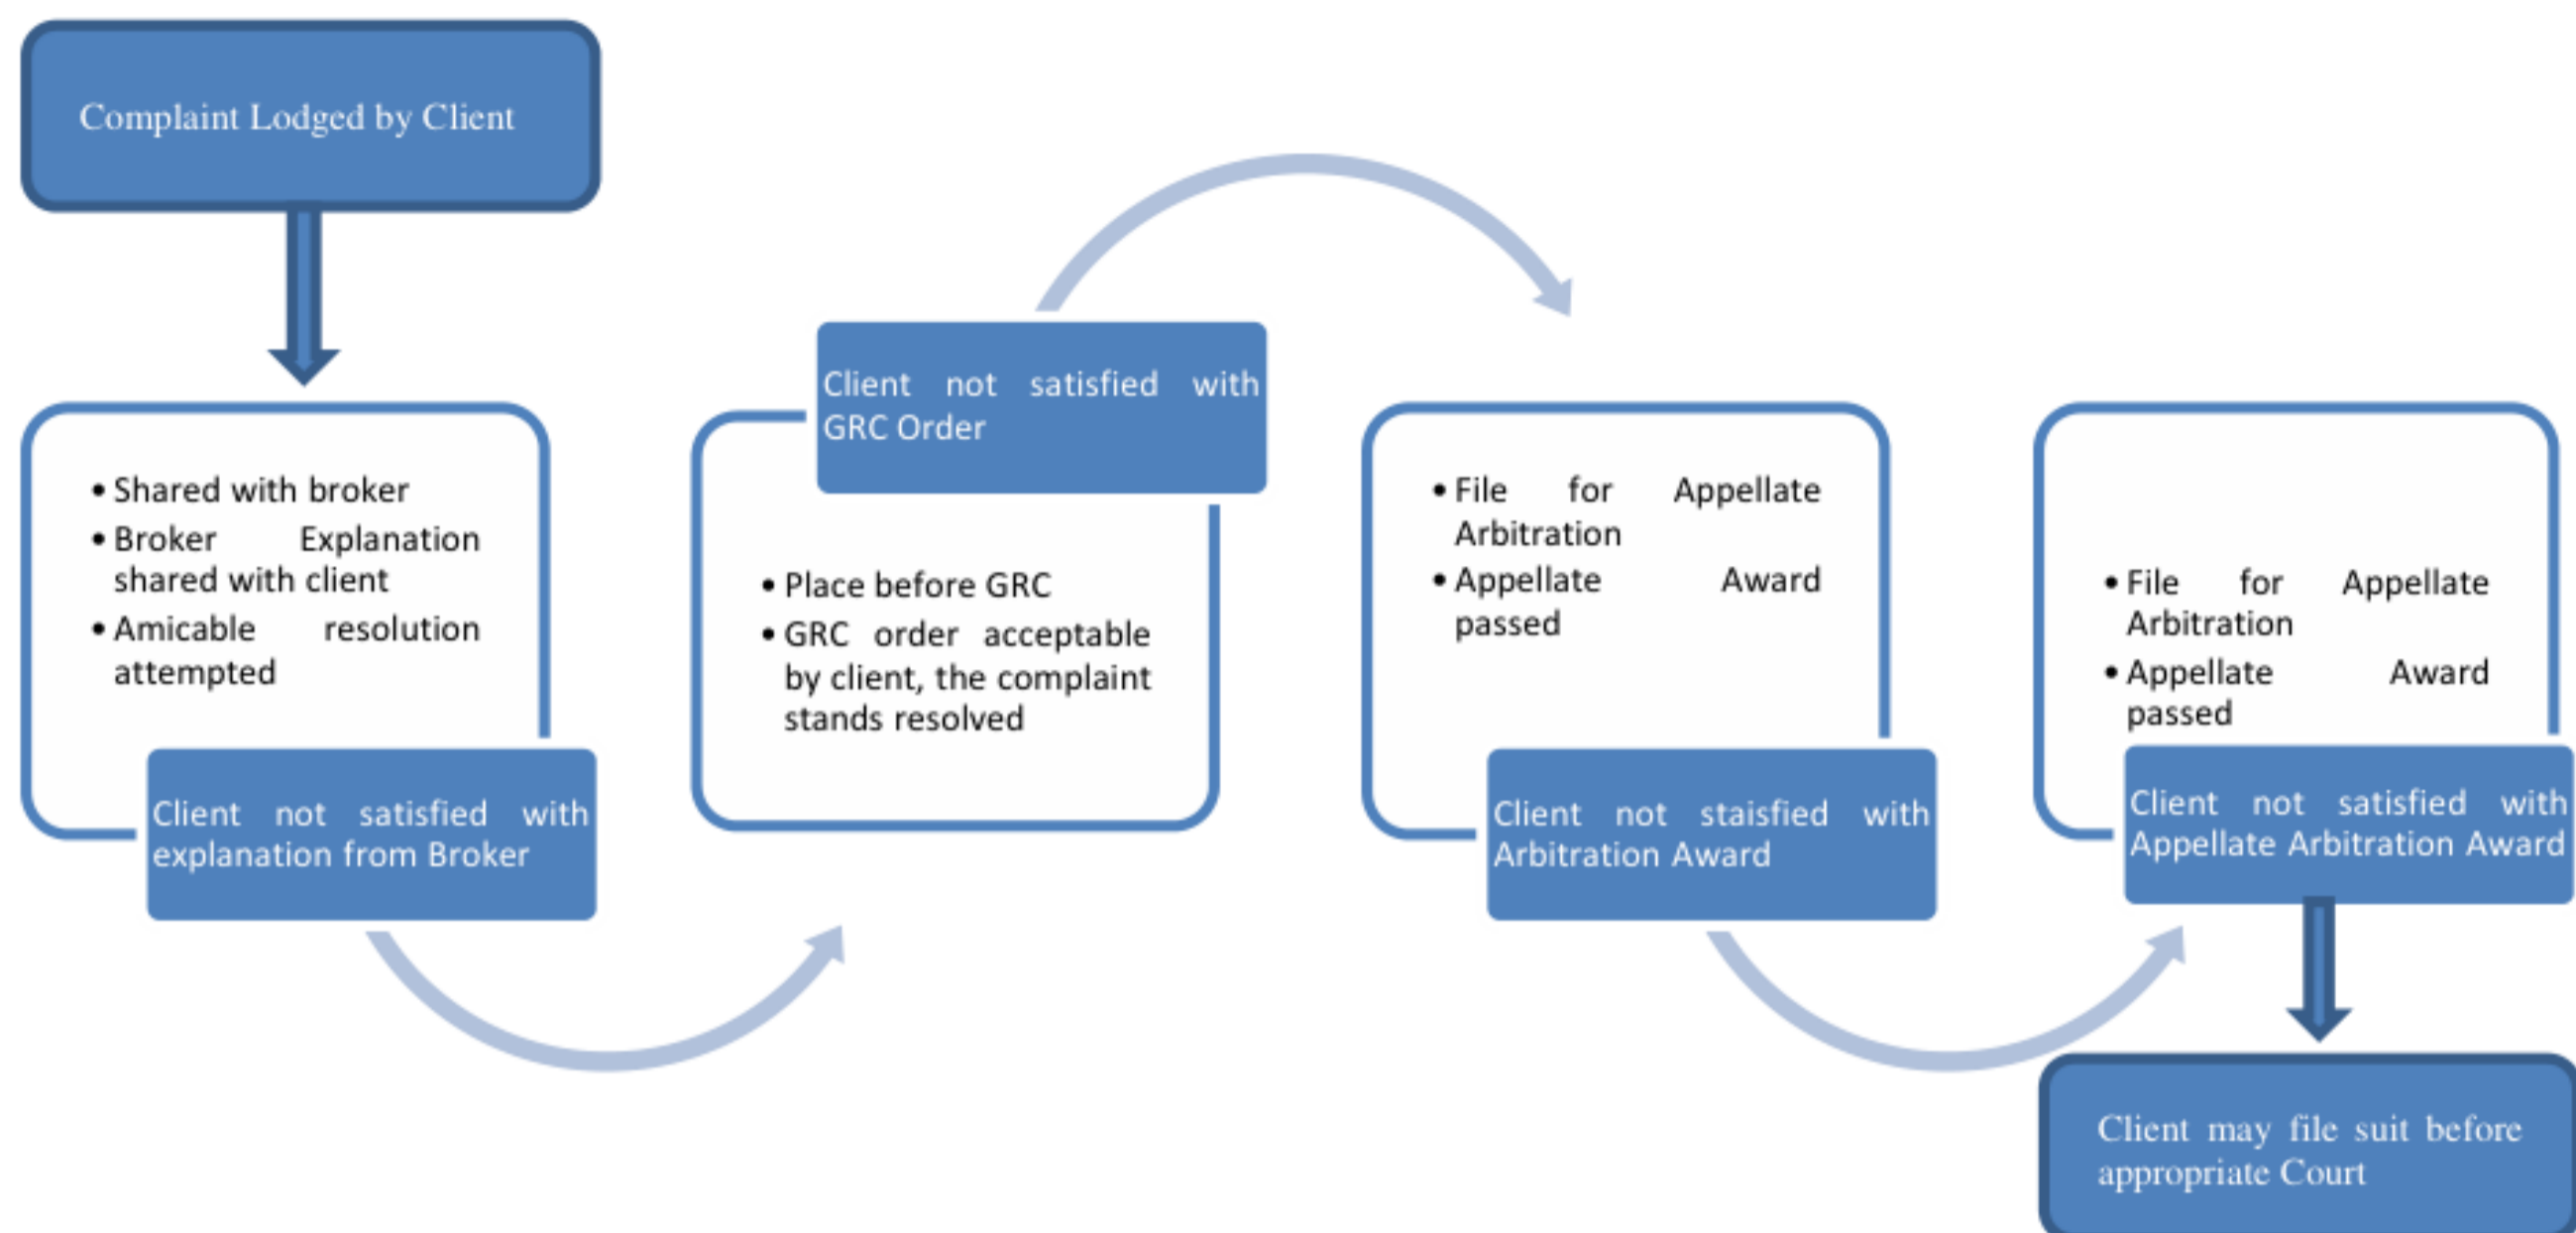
Complaint Lodged by Client

- Shared with broker
- Broker Explanation shared with client
- Amicable resolution attempted

Client not satisfied with explanation from Broker

Client not satisfied with GRC Order

- Place before GRC
- GRC order acceptable by client, the complaint stands resolved

- File for Appellate Arbitration
- Appellate Award passed

Client not staisfied with Arbitration Award

- File for Appellate Arbitration
- Appellate Award passed

Client not satisfied with Appellate Arbitration Award

Client may file suit before appropriate Court